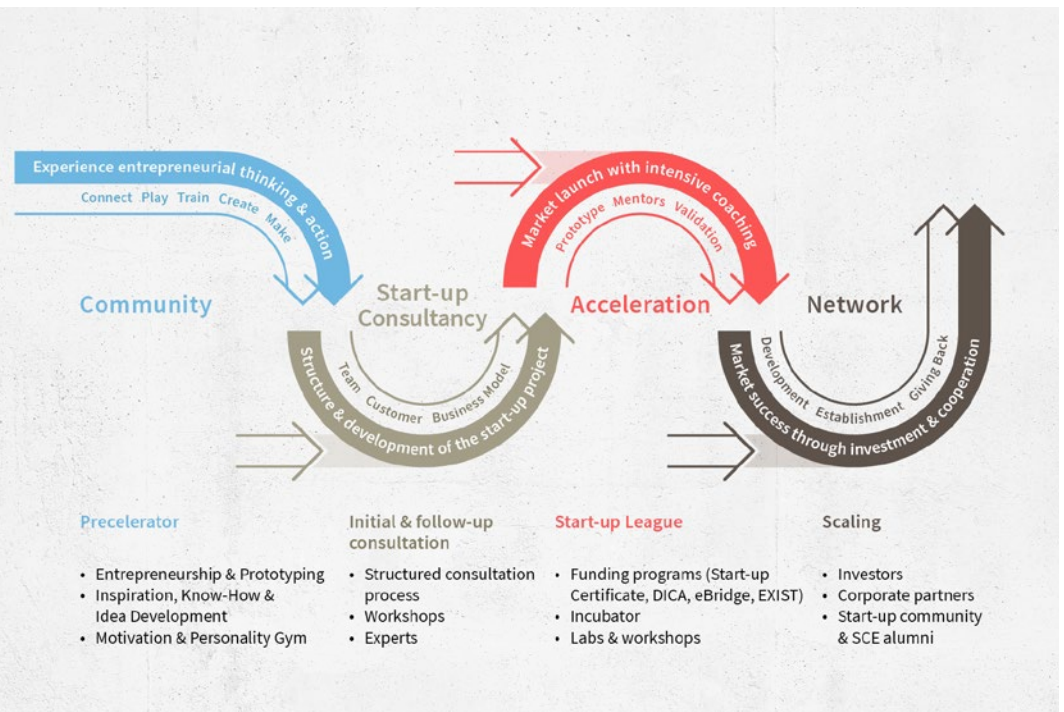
Experience entrepreneurial thinking & action

Connect Play Train Create Make

Community

Start-up Consultancy

Structure & development of the start-up project

Team Customer Business Model

Market launch with intensive coaching

Prototype Mentors Validation

Acceleration

Network

Development Establishment Giving Back

Market success through investment & cooperation

Precelerator

- Entrepreneurship & Prototyping
- Inspiration, Know-How & Idea Development
- Motivation & Personality Gym

Initial & follow-up consultation

- Structured consultation process
- Workshops
- Experts

Start-up League

- Funding programs (Start-up Certificate, DICA, eBridge, EXIST)
- Incubator
- Labs & workshops

Scaling

- Investors
- Corporate partners
- Start-up community & SCE alumni